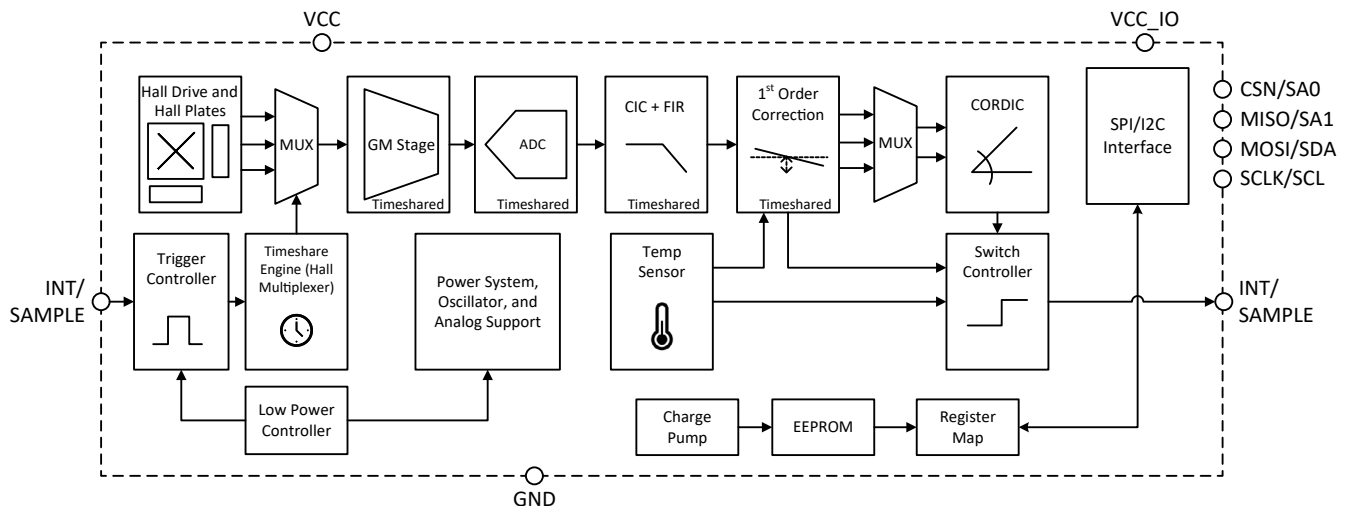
VCC

VCC_IO

Hall Drive and Hall Plates

MUX

GM Stage

Timeshared

ADC

Timeshared

CIC + FIR

Timeshared

1$^{st}$ Order Correction

Timeshared

MUX

CORDIC

SPI/I2C Interface

CSN/SA0

MISO/SA1

MOSI/SDA

SCLK/SCL

Trigger Controller

Timeshare Engine (Hall Multiplexer)

Power System, Oscillator, and Analog Support

Temp Sensor

Switch Controller

INT/ SAMPLE

INT/ SAMPLE

Low Power Controller

Charge Pump

EEPROM

Register Map

GND